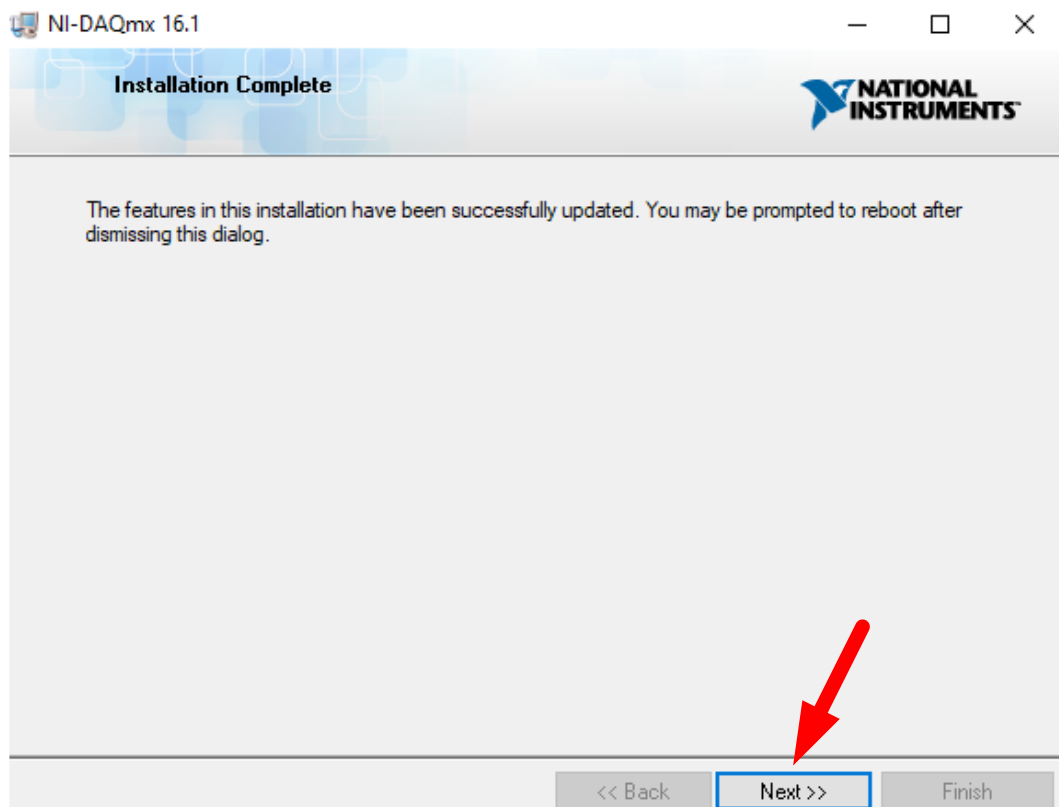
NI-DAQmx 16.1

Installation Complete

NATIONAL INSTRUMENTS

The features in this installation have been successfully updated. You may be prompted to reboot after dismissing this dialog.

<< Back
Next >>
Finish